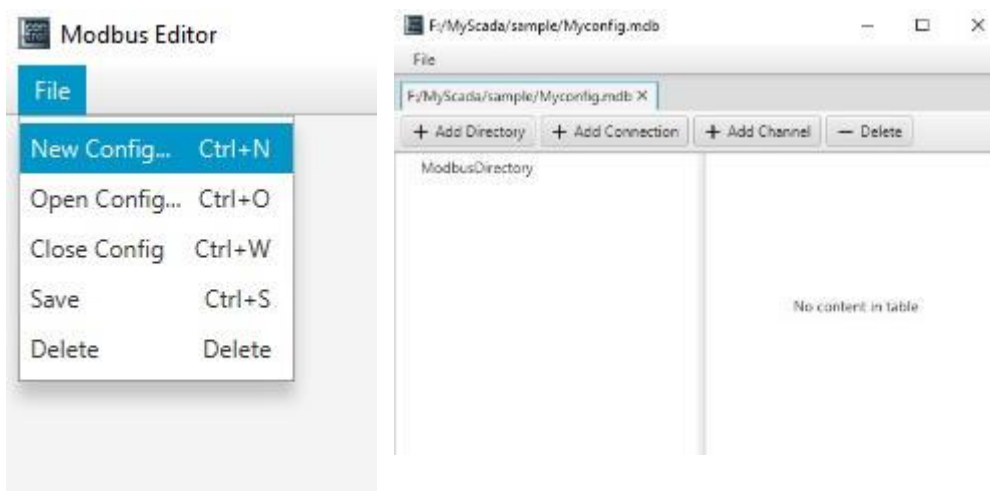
Modbus Editor

File

New Config... Ctrl+N

Open Config... Ctrl+O

Close Config Ctrl+W

Save Ctrl+S

Delete Delete

F:/MyScada/sample/Myconfig.mdb

File

F:/MyScada/sample/Myconfig.mdb ×

+ Add Directory + Add Connection + Add Channel — Delete

ModbusDirectory

No content in table